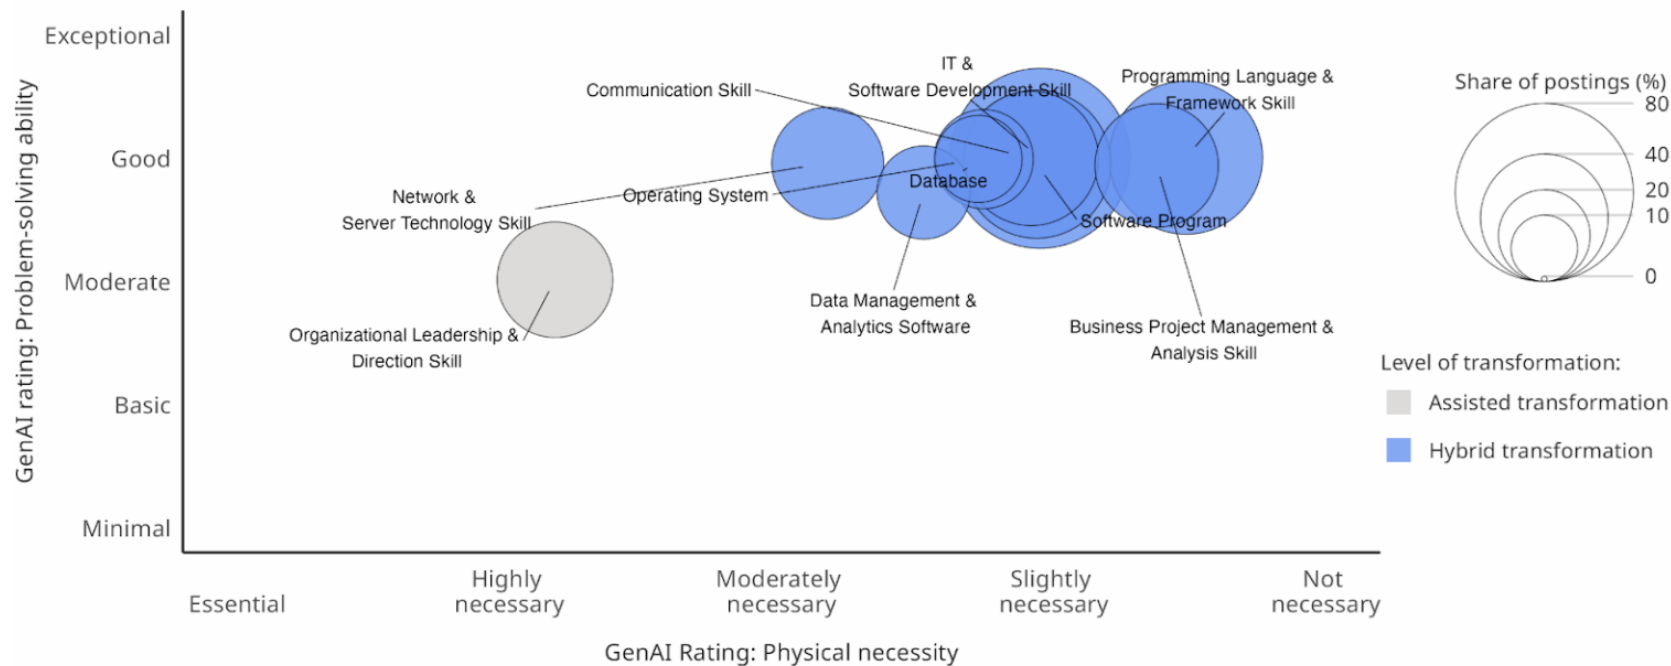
GenAI rating: Problem-solving ability

Exceptional
Good
Moderate
Basic
Minimal

IT & Software Development Skill
Communication Skill
Programming Language & Framework Skill
Network & Server Technology Skill
Operating System
Database
Software Program
Data Management & Analytics Software
Business Project Management & Analysis Skill
Organizational Leadership & Direction Skill

Essential
Highly necessary
Moderately necessary
Slightly necessary
Not necessary

GenAI Rating: Physical necessity

Share of postings (%)
80
40
20
10
0

Level of transformation:
Assisted transformation
Hybrid transformation